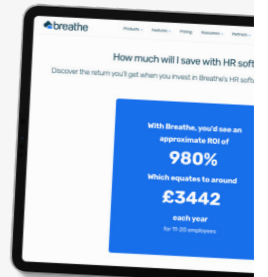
breathe

Products Features Pricing Resources Partners

How much will I save with HR soft

Discover the return you'll get when you invest in Breathe's HR soft

With Breathe, you'd see an approximate ROI of

980%

Which equates to around

£3442

each year

for 11-20 employees